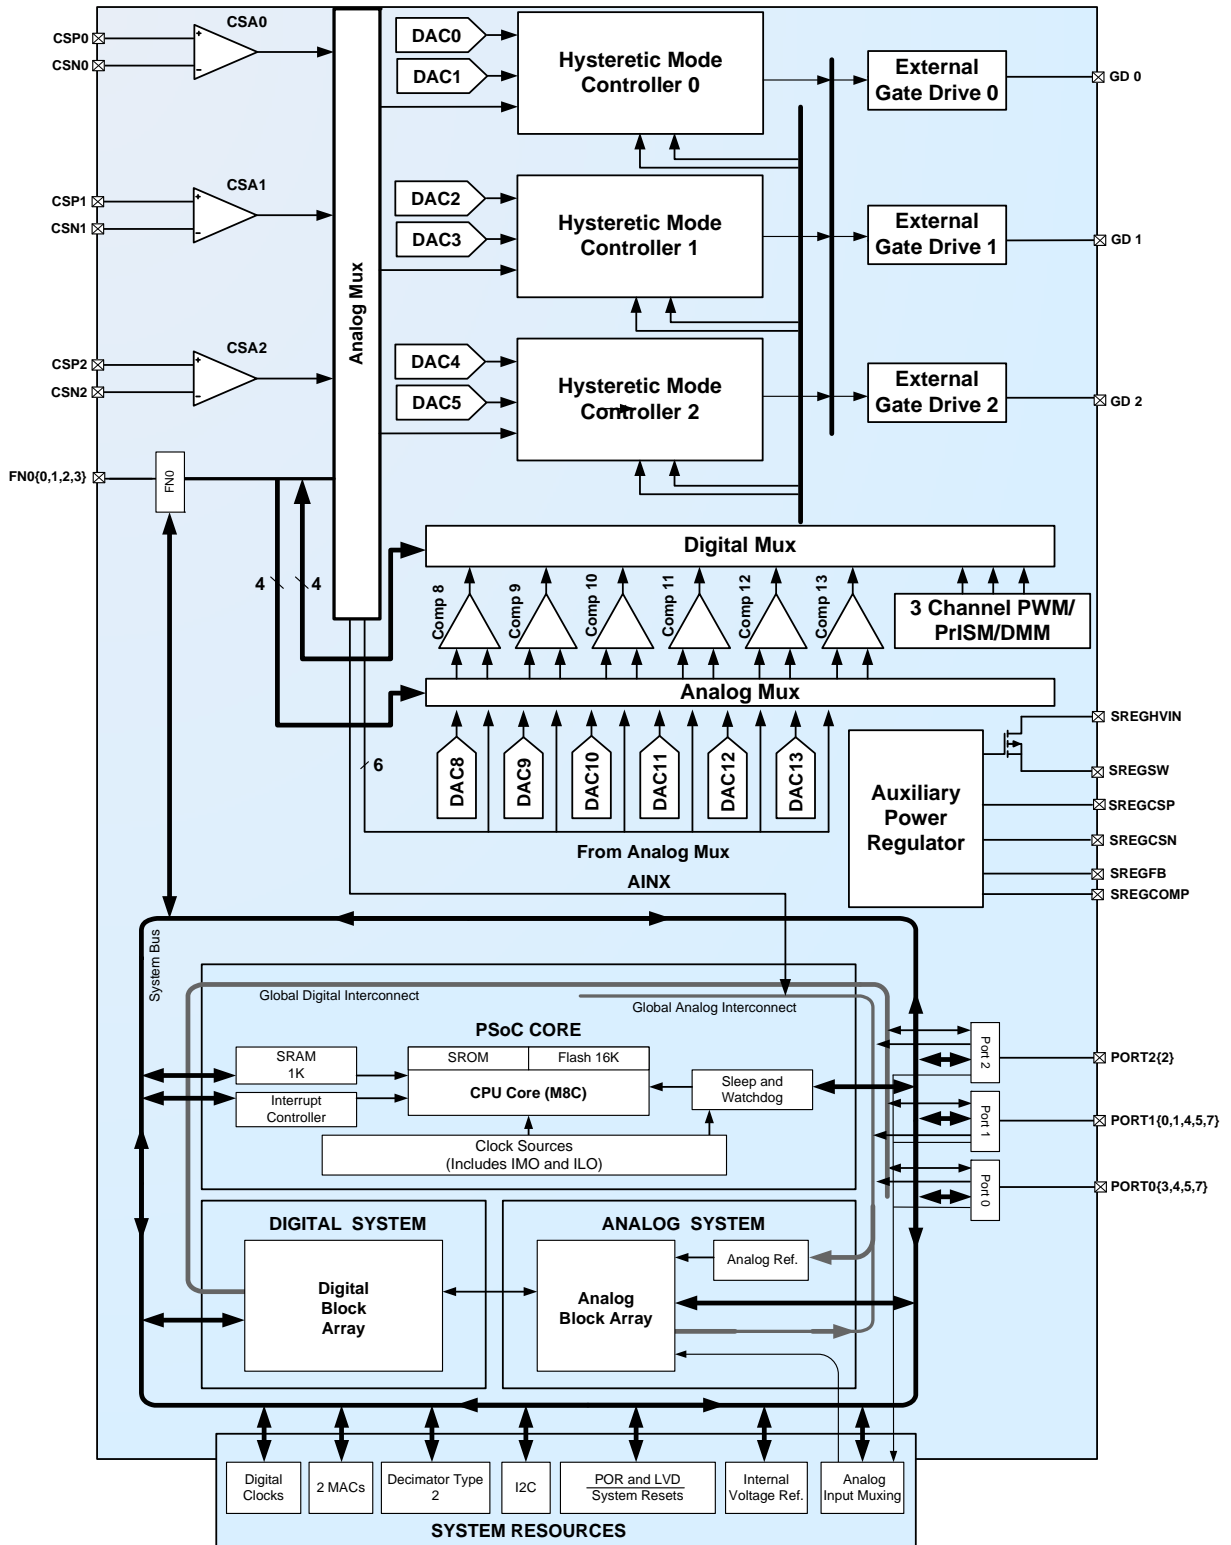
CSP0
CSN0
CSA0
CSP1
CSN1
CSA1
CSP2
CSN2
CSA2
FN0{0,1,2,3}
FN0
Analog Mux
DAC0
DAC1
Hysteretic Mode Controller 0
DAC2
DAC3
Hysteretic Mode Controller 1
DAC4
DAC5
Hysteretic Mode Controller 2
External Gate Drive 0
GD 0
External Gate Drive 1
GD 1
External Gate Drive 2
GD 2
Digital Mux
4
4
Comp 8
Comp 9
Comp 10
Comp 11
Comp 12
Comp 13
3 Channel PWM/ PrISM/DMM
Analog Mux
6
DAC8
DAC9
DAC10
DAC11
DAC12
DAC13
From Analog Mux
AINX
Auxiliary Power Regulator
SREGHVIN
SREGSW
SREGCSP
SREGCSN
SREGFB
SREGCOMP
System Bus
Global Digital Interconnect
Global Analog Interconnect
PSoC CORE
SRAM 1K
SROM
Flash 16K
CPU Core (M8C)
Sleep and Watchdog
Interrupt Controller
Clock Sources (Includes IMO and ILO)
Port 2
PORT2{2}
Port 1
PORT1{0,1,4,5,7}
Port 0
PORT0{3,4,5,7}
DIGITAL SYSTEM
ANALOG SYSTEM
Digital Block Array
Analog Ref.
Analog Block Array
Digital Clocks
2 MACs
Decimator Type 2
I2C
POR and LVD
System Resets
Internal Voltage Ref.
Analog Input Muxing
SYSTEM RESOURCES